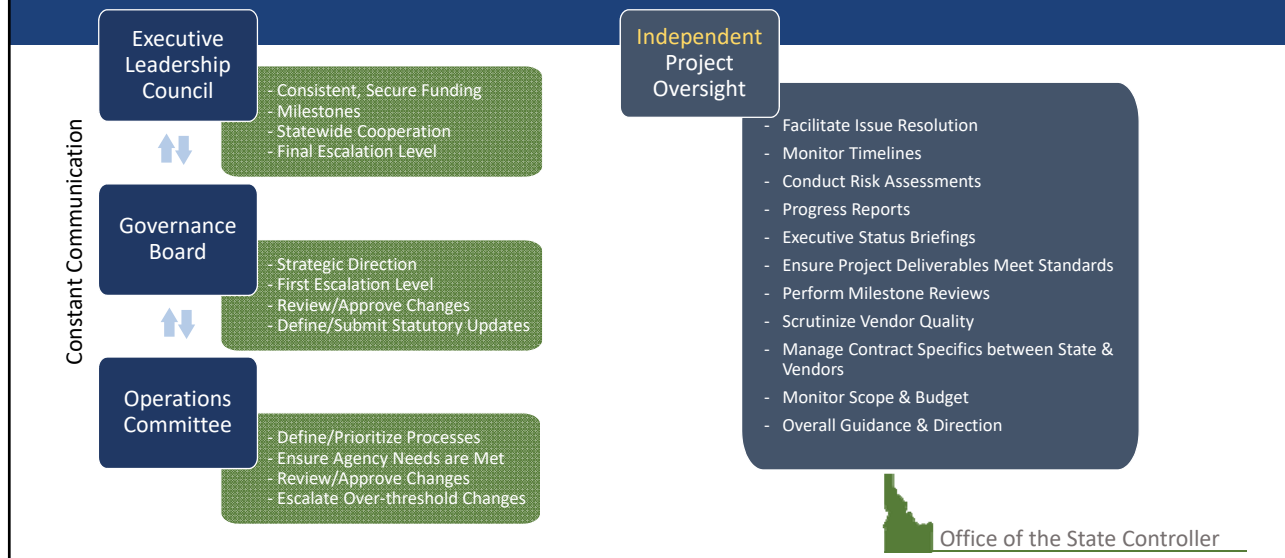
Constant Communication

Executive Leadership Council

- Consistent, Secure Funding
- Milestones
- Statewide Cooperation
- Final Escalation Level

Governance Board

- Strategic Direction
- First Escalation Level
- Review/Approve Changes
- Define/Submit Statutory Updates

Operations Committee

- Define/Prioritize Processes
- Ensure Agency Needs are Met
- Review/Approve Changes
- Escalate Over-threshold Changes

Independent Project Oversight

- Facilitate Issue Resolution
- Monitor Timelines
- Conduct Risk Assessments
- Progress Reports
- Executive Status Briefings
- Ensure Project Deliverables Meet Standards
- Perform Milestone Reviews
- Scrutinize Vendor Quality
- Manage Contract Specifics between State & Vendors
- Monitor Scope & Budget
- Overall Guidance & Direction

Office of the State Controller